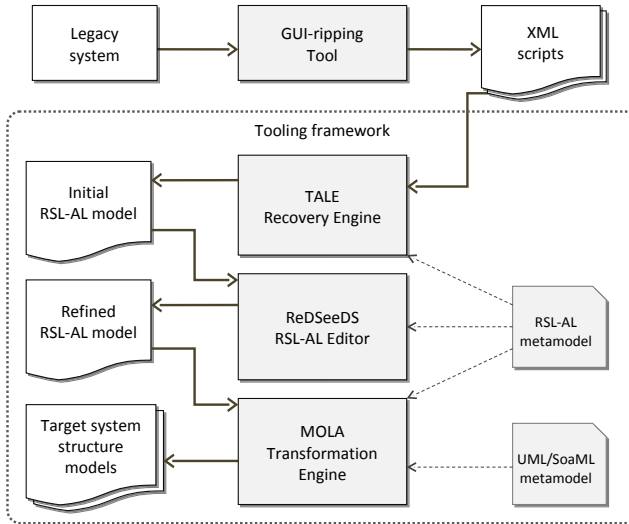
Legacy system

GUI-ripping Tool

XML scripts

Tooling framework

Initial RSL-AL model

TALE Recovery Engine

Refined RSL-AL model

ReDSeeDS RSL-AL Editor

RSL-AL metamodel

Target system structure models

MOLA Transformation Engine

UML/SoaML metamodel